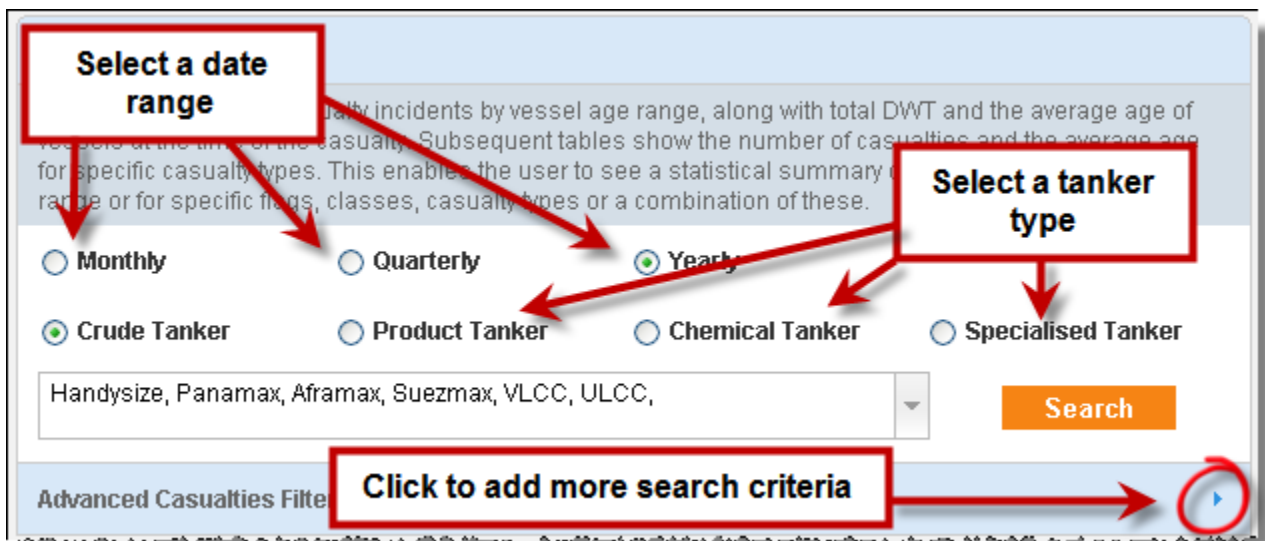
Select a date range

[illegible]ualty incidents by vessel age range, along with total DWT and the average age of vessels at the time of the casualty. Subsequent tables show the number of casualties and the average age for specific casualty types. This enables the user to see a statistical summary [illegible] range or for specific flags, classes, casualty types or a combination of these.

Select a tanker type

Monthly
Quarterly
Yearly

Crude Tanker
Product Tanker
Chemical Tanker
Specialised Tanker

Handysize, Panamax, Aframax, Suezmax, VLCC, ULCC,

Search

Advanced Casualties Filte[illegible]

Click to add more search criteria